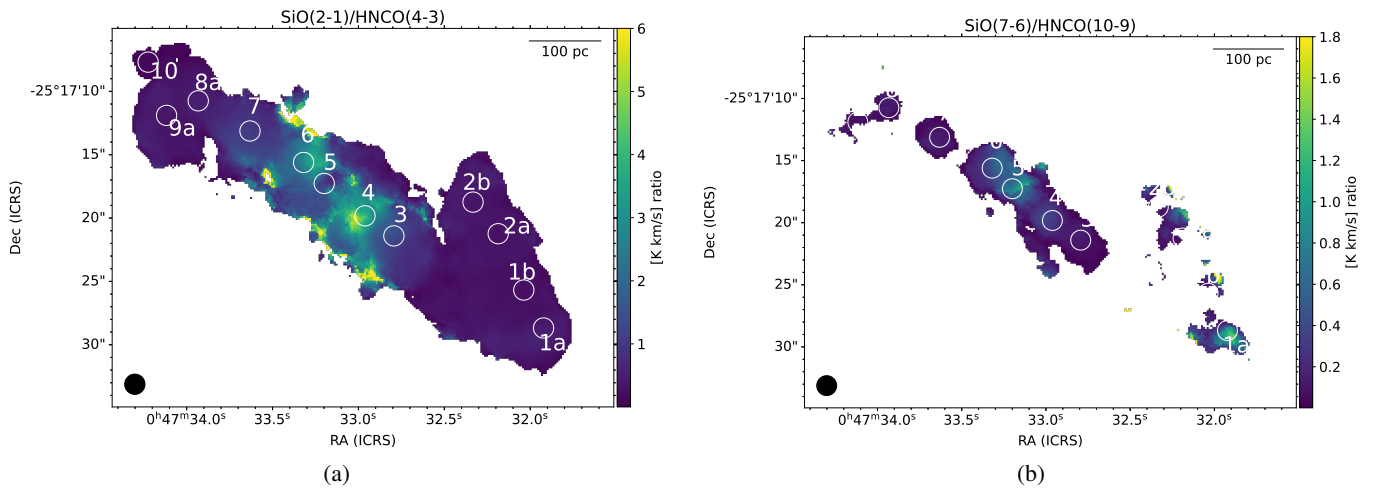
SiO(2-1)/HNCO(4-3)

100 pc

-25°17'10"

15"

20"

25"

30"

Dec (ICRS)

10

8a

9a

7

6

5

4

3

2b

2a

1b

1a

$0^h47^m34.0^s$ 33.5$^s$ 33.0$^s$ 32.5$^s$ 32.0$^s$

RA (ICRS)

6 5 4 3 2 1

[K km/s] ratio

(a)

SiO(7-6)/HNCO(10-9)

100 pc

-25°17'10"

15"

20"

25"

30"

Dec (ICRS)

5

4

1a

$0^h47^m34.0^s$ 33.5$^s$ 33.0$^s$ 32.5$^s$ 32.0$^s$

RA (ICRS)

1.8 1.6 1.4 1.2 1.0 0.8 0.6 0.4 0.2

[K km/s] ratio

(b)